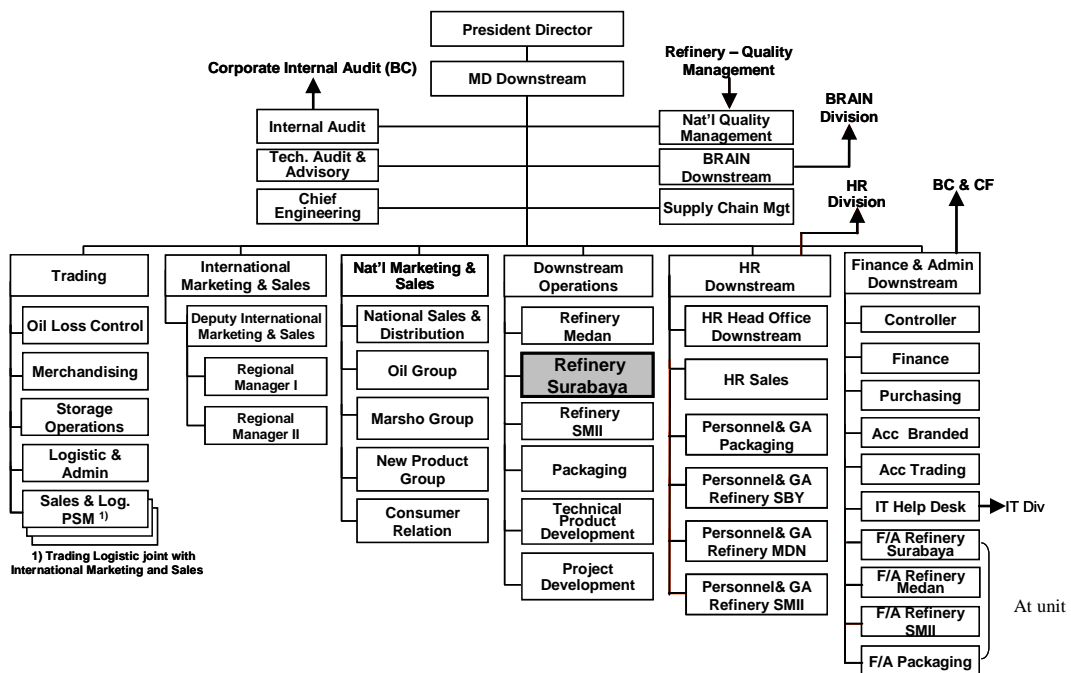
President Director

MD Downstream

Corporate Internal Audit (BC)

Refinery – Quality Management

BRAIN Division

Internal Audit

Tech. Audit & Advisory

Chief Engineering

Nat'l Quality Management

BRAIN Downstream

Supply Chain Mgt

HR Division

BC & CF

Trading

Oil Loss Control

Merchandising

Storage Operations

Logistic & Admin

Sales & Log. PSM $^{1)}$

1) Trading Logistic joint with International Marketing and Sales

International Marketing & Sales

Deputy International Marketing & Sales

Regional Manager I

Regional Manager II

Nat'l Marketing & Sales

National Sales & Distribution

Oil Group

Marsho Group

New Product Group

Consumer Relation

Downstream Operations

Refinery Medan

Refinery Surabaya

Refinery SMII

Packaging

Technical Product Development

Project Development

HR Downstream

HR Head Office Downstream

HR Sales

Personnel& GA Packaging

Personnel& GA Refinery SBY

Personnel& GA Refinery MDN

Personnel& GA Refinery SMII

Finance & Admin Downstream

Controller

Finance

Purchasing

Acc Branded

Acc Trading

IT Help Desk

IT Div

F/A Refinery Surabaya

F/A Refinery Medan

F/A Refinery SMII

F/A Packaging

At unit